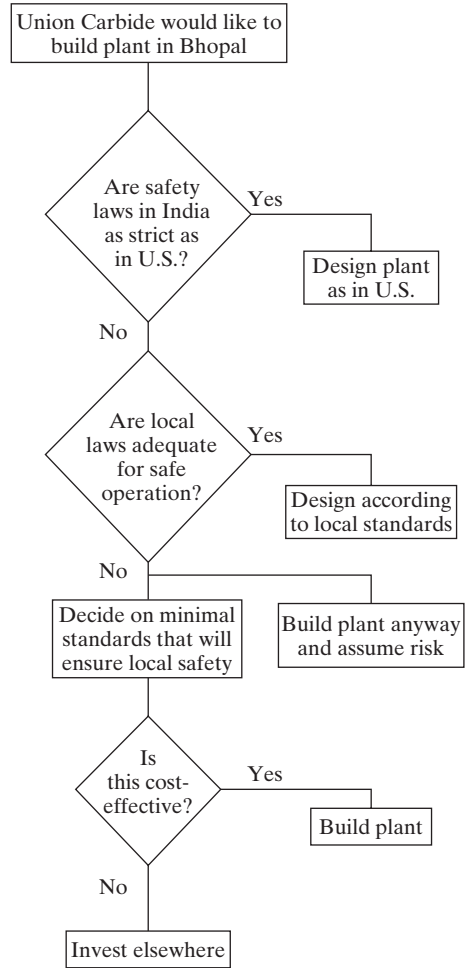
Union Carbide would like to build plant in Bhopal

Are safety laws in India as strict as in U.S.?

Yes

Design plant as in U.S.

No

Are local laws adequate for safe operation?

Yes

Design according to local standards

No

Decide on minimal standards that will ensure local safety

Build plant anyway and assume risk

Is this cost-effective?

Yes

Build plant

No

Invest elsewhere